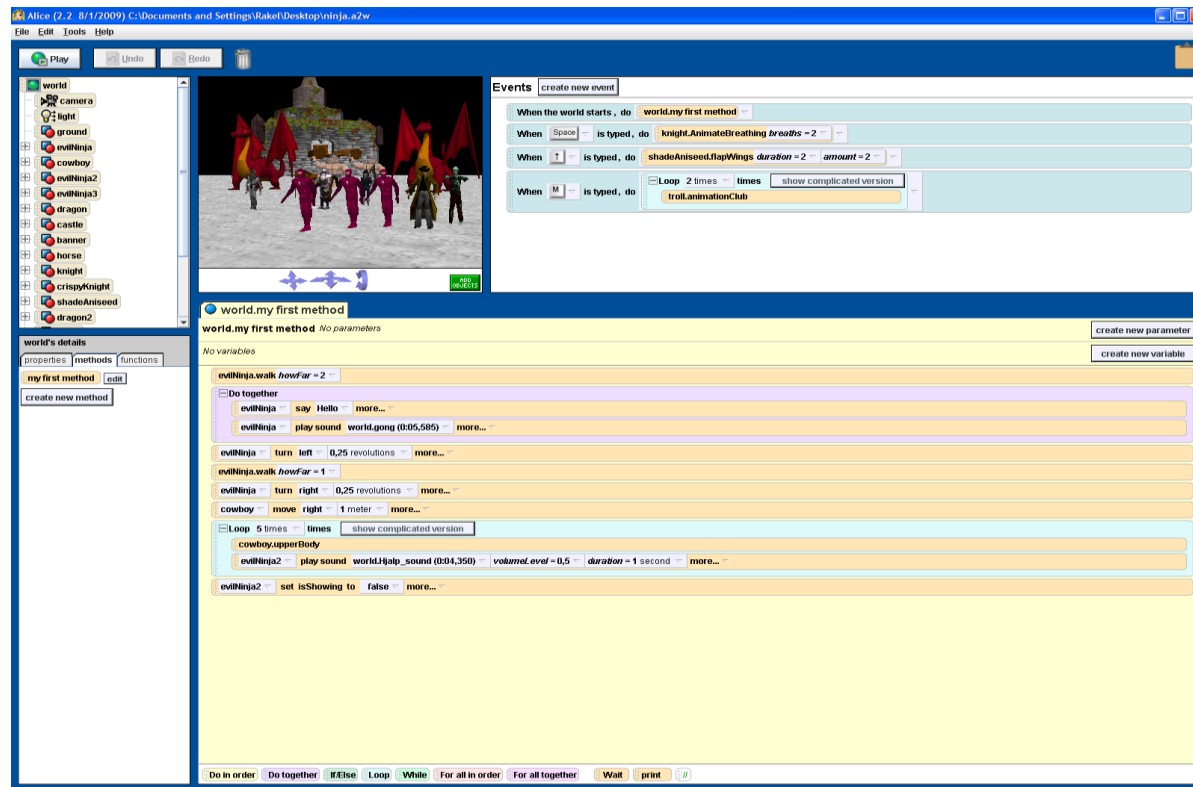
Alice (2.2 8/1/2009) C:\Documents and Settings\Rakel\Desktop\ninja.a2w

File Edit Tools Help

Play Undo Redo

world
camera
light
ground
evilNinja
cowboy
evilNinja2
evilNinja3
dragon
castle
banner
horse
knight
crispyKnight
shadeAniseed
dragon2

ADD OBJECTS

world's details
properties methods functions
my first method edit
create new method

Events create new event
When the world starts, do world.my first method
When Space is typed, do knight.AnimateBreathing breaths = 2
When ↑ is typed, do shadeAniseed.flapWings duration = 2 amount = 2
When M is typed, do Loop 2 times times show complicated version
troll.animationClub

world.my first method
world.my first method No parameters
create new parameter
No variables
create new variable

evilNinja.walk howFar = 2
Do together
evilNinja say Hello more...
evilNinja play sound world.gong (0:05,585) more...
evilNinja turn left 0,25 revolutions more...
evilNinja.walk howFar = 1
evilNinja turn right 0,25 revolutions more...
cowboy move right 1 meter more...
Loop 5 times times show complicated version
cowboy.upperBody
evilNinja2 play sound world.Hjalp_sound (0:04,350) volumeLevel = 0,5 duration = 1 second more...
evilNinja2 set isShowing to false more...

Do in order Do together If/Else Loop While For all in order For all together Wait print //